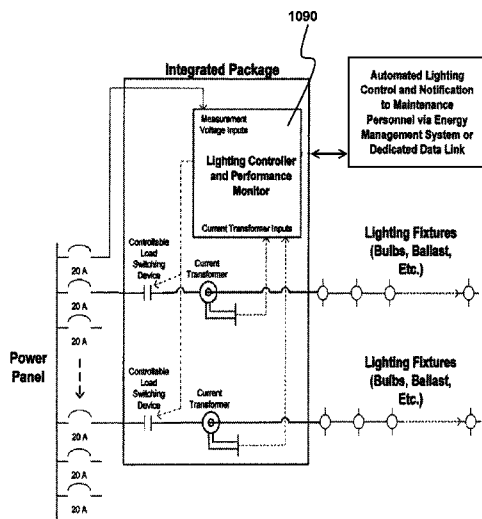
1090

Integrated Package

Measurement Voltage Inputs

Lighting Controller and Performance Monitor

Current Transformer Inputs

Automated Lighting Control and Notification to Maintenance Personnel via Energy Management System or Dedicated Data Link

Controllable Load Switching Device

Current Transformer

Lighting Fixtures (Bulbs, Ballast, Etc.)

20 A

20 A

Power Panel

Controllable Load Switching Device

Current Transformer

Lighting Fixtures (Bulbs, Ballast, Etc.)

20 A

20 A

20 A